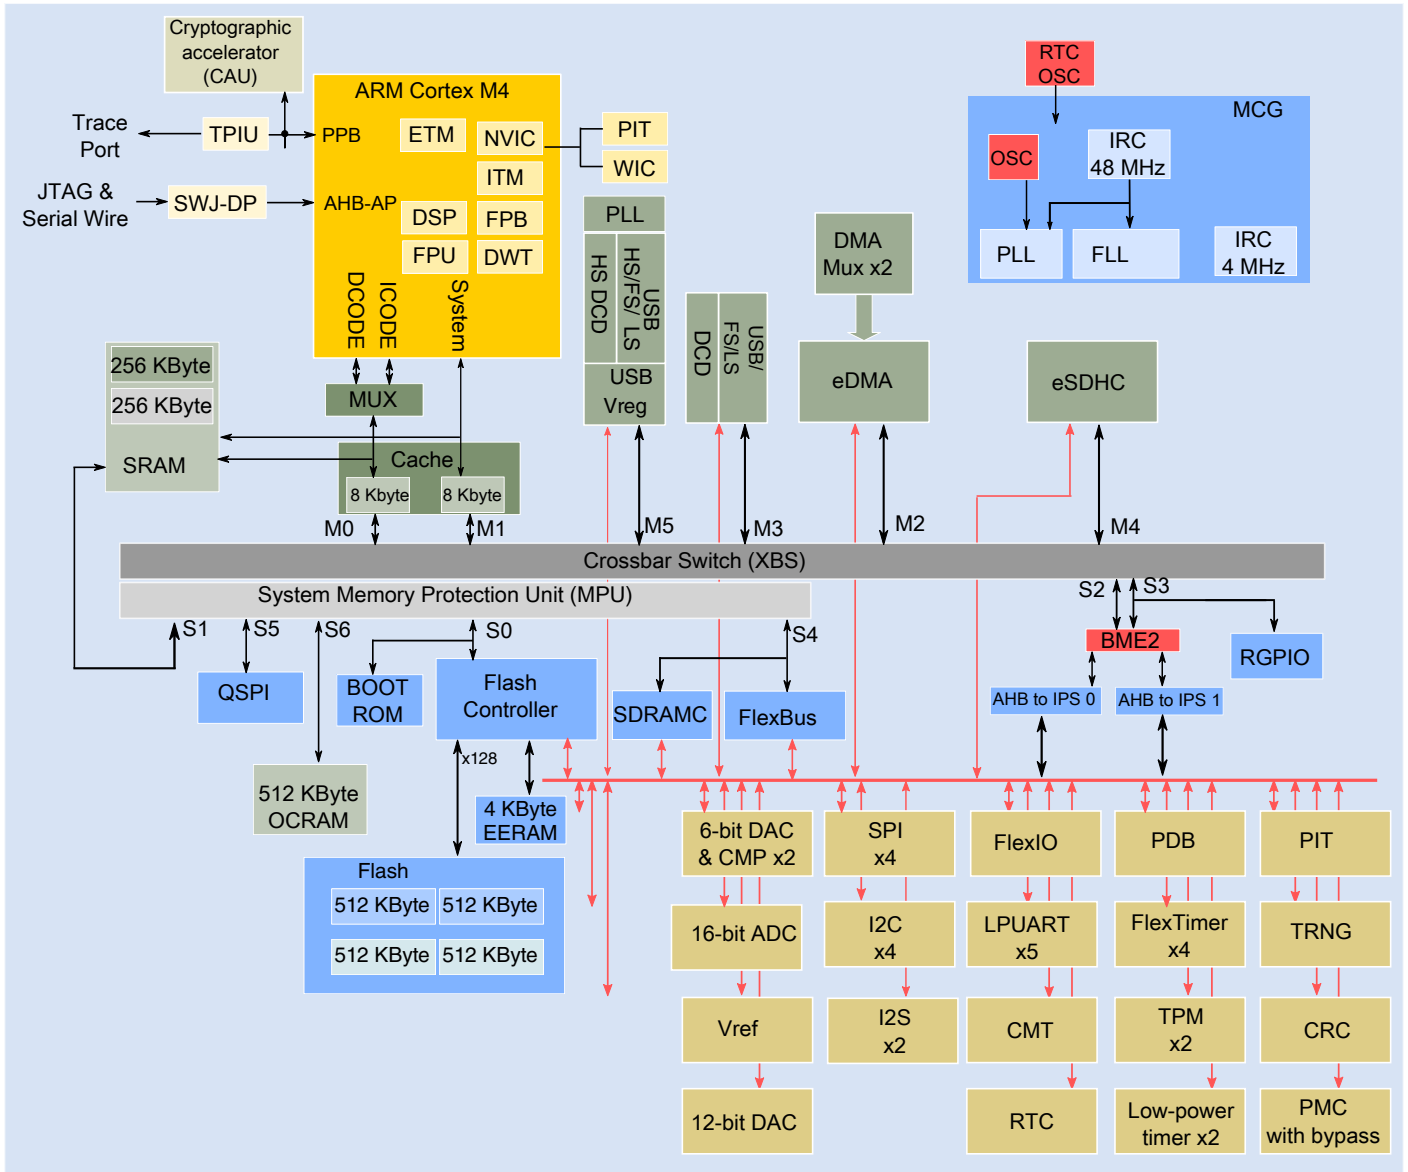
Cryptographic accelerator (CAU)

Trace Port

JTAG & Serial Wire

TPIU

SWJ-DP

ARM Cortex M4

PPB

AHB-AP

ETM

NVIC

ITM

DSP

FPB

FPU

DWT

DCODE

ICODE

System

PIT

WIC

PLL

HS DCD

USB HS/FS/ LS

USB Vreg

DCD

USB/ FS/LS

DMA Mux x2

eDMA

eSDHC

RTC OSC

MCG

OSC

IRC 48 MHz

PLL

FLL

IRC 4 MHz

256 KByte

256 KByte

SRAM

MUX

Cache

8 Kbyte

8 Kbyte

M0

M1

M5

M3

M2

M4

Crossbar Switch (XBS)

System Memory Protection Unit (MPU)

S2

S3

S1

S5

S6

S0

S4

BME2

RGPIO

QSPI

BOOT ROM

Flash Controller

SDRAMC

FlexBus

AHB to IPS 0

AHB to IPS 1

x128

512 KByte OCRAM

4 KByte EERAM

Flash

512 KByte

512 KByte

512 KByte

512 KByte

6-bit DAC & CMP x2

SPI x4

FlexIO

PDB

PIT

16-bit ADC

I2C x4

LPUART x5

FlexTimer x4

TRNG

Vref

I2S x2

CMT

TPM x2

CRC

12-bit DAC

RTC

Low-power timer x2

PMC with bypass